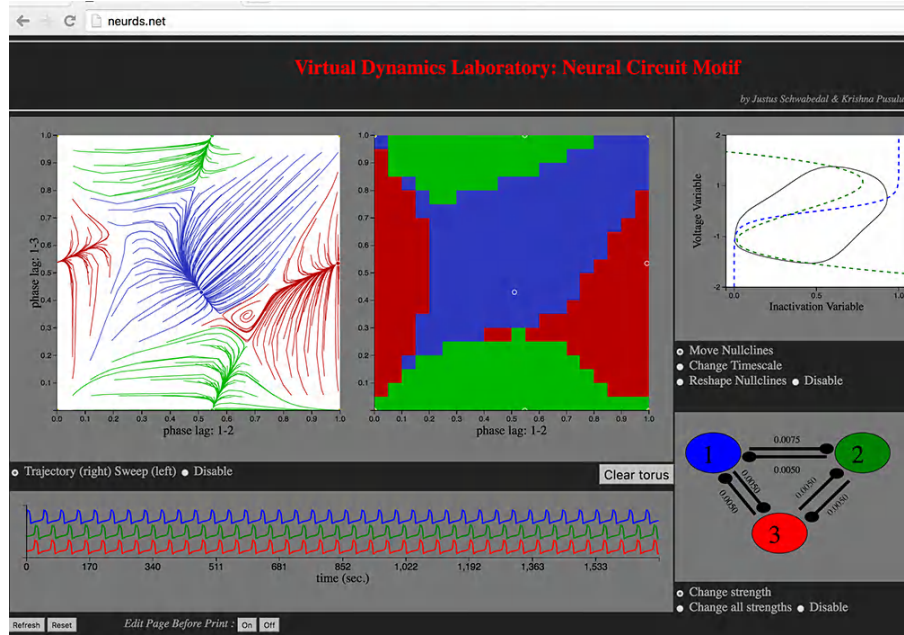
neurds.net

Virtual Dynamics Laboratory: Neural Circuit Motif

by Justus Schwabedal & Krishna Pusula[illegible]

1.0
0.9
0.8
0.7
0.6
0.5
0.4
0.3
0.2
0.1
0.0

phase lag: 1-3

0.0 0.1 0.2 0.3 0.4 0.5 0.6 0.7 0.8 0.9 1.0
phase lag: 1-2

1.0
0.9
0.8
0.7
0.6
0.5
0.4
0.3
0.2
0.1
0.0

0.0 0.1 0.2 0.3 0.4 0.5 0.6 0.7 0.8 0.9 1.0
phase lag: 1-2

2
1
0
-1
-2

Voltage Variable

0 0.5 1
Inactivation Variable

Move Nullclines
Change Timescale
Reshape Nullclines Disable

Trajectory (right) Sweep (left) Disable

Clear torus

1
2
3
0.0075
0.0050
0.0050
0.0050
0.0050
0.0050

0 170 340 511 681 852 1,022 1,192 1,363 1,533
time (sec.)

Change strength
Change all strengths Disable

Refresh Reset

Edit Page Before Print : On Off